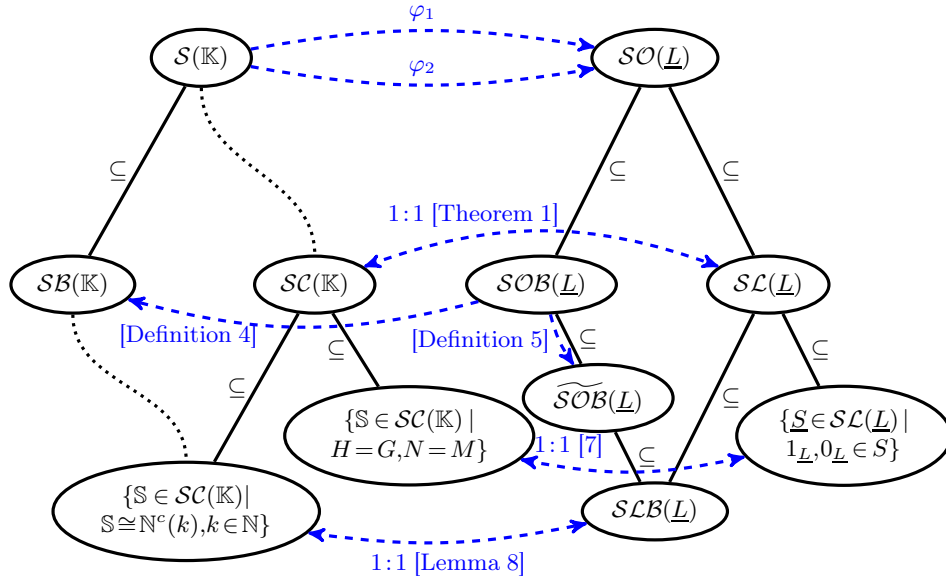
$\varphi_1$

$\varphi_2$

$\mathcal{S}(\mathbb{K})$

$\mathcal{SO}(\underline{L})$

$\subseteq$

$\subseteq$

$\subseteq$

1:1 [Theorem 1]

$\mathcal{SB}(\mathbb{K})$

$\mathcal{SC}(\mathbb{K})$

$\mathcal{SOB}(\underline{L})$

$\mathcal{SL}(\underline{L})$

[Definition 4]

[Definition 5]

$\subseteq$

$\subseteq$

$\subseteq$

$\widetilde{\mathcal{SOB}}(\underline{L})$

$\subseteq$

$\subseteq$

$\{\mathbb{S} \in \mathcal{SC}(\mathbb{K}) \mid H = G, N = M\}$

$\{\underline{S} \in \mathcal{SL}(\underline{L}) \mid 1_{\underline{L}}, 0_{\underline{L}} \in S\}$

1:1 [7]

$\subseteq$

$\{\mathbb{S} \in \mathcal{SC}(\mathbb{K}) \mid \mathbb{S} \cong \mathbb{N}^c(k), k \in \mathbb{N}\}$

$\mathcal{SLB}(\underline{L})$

1:1 [Lemma 8]